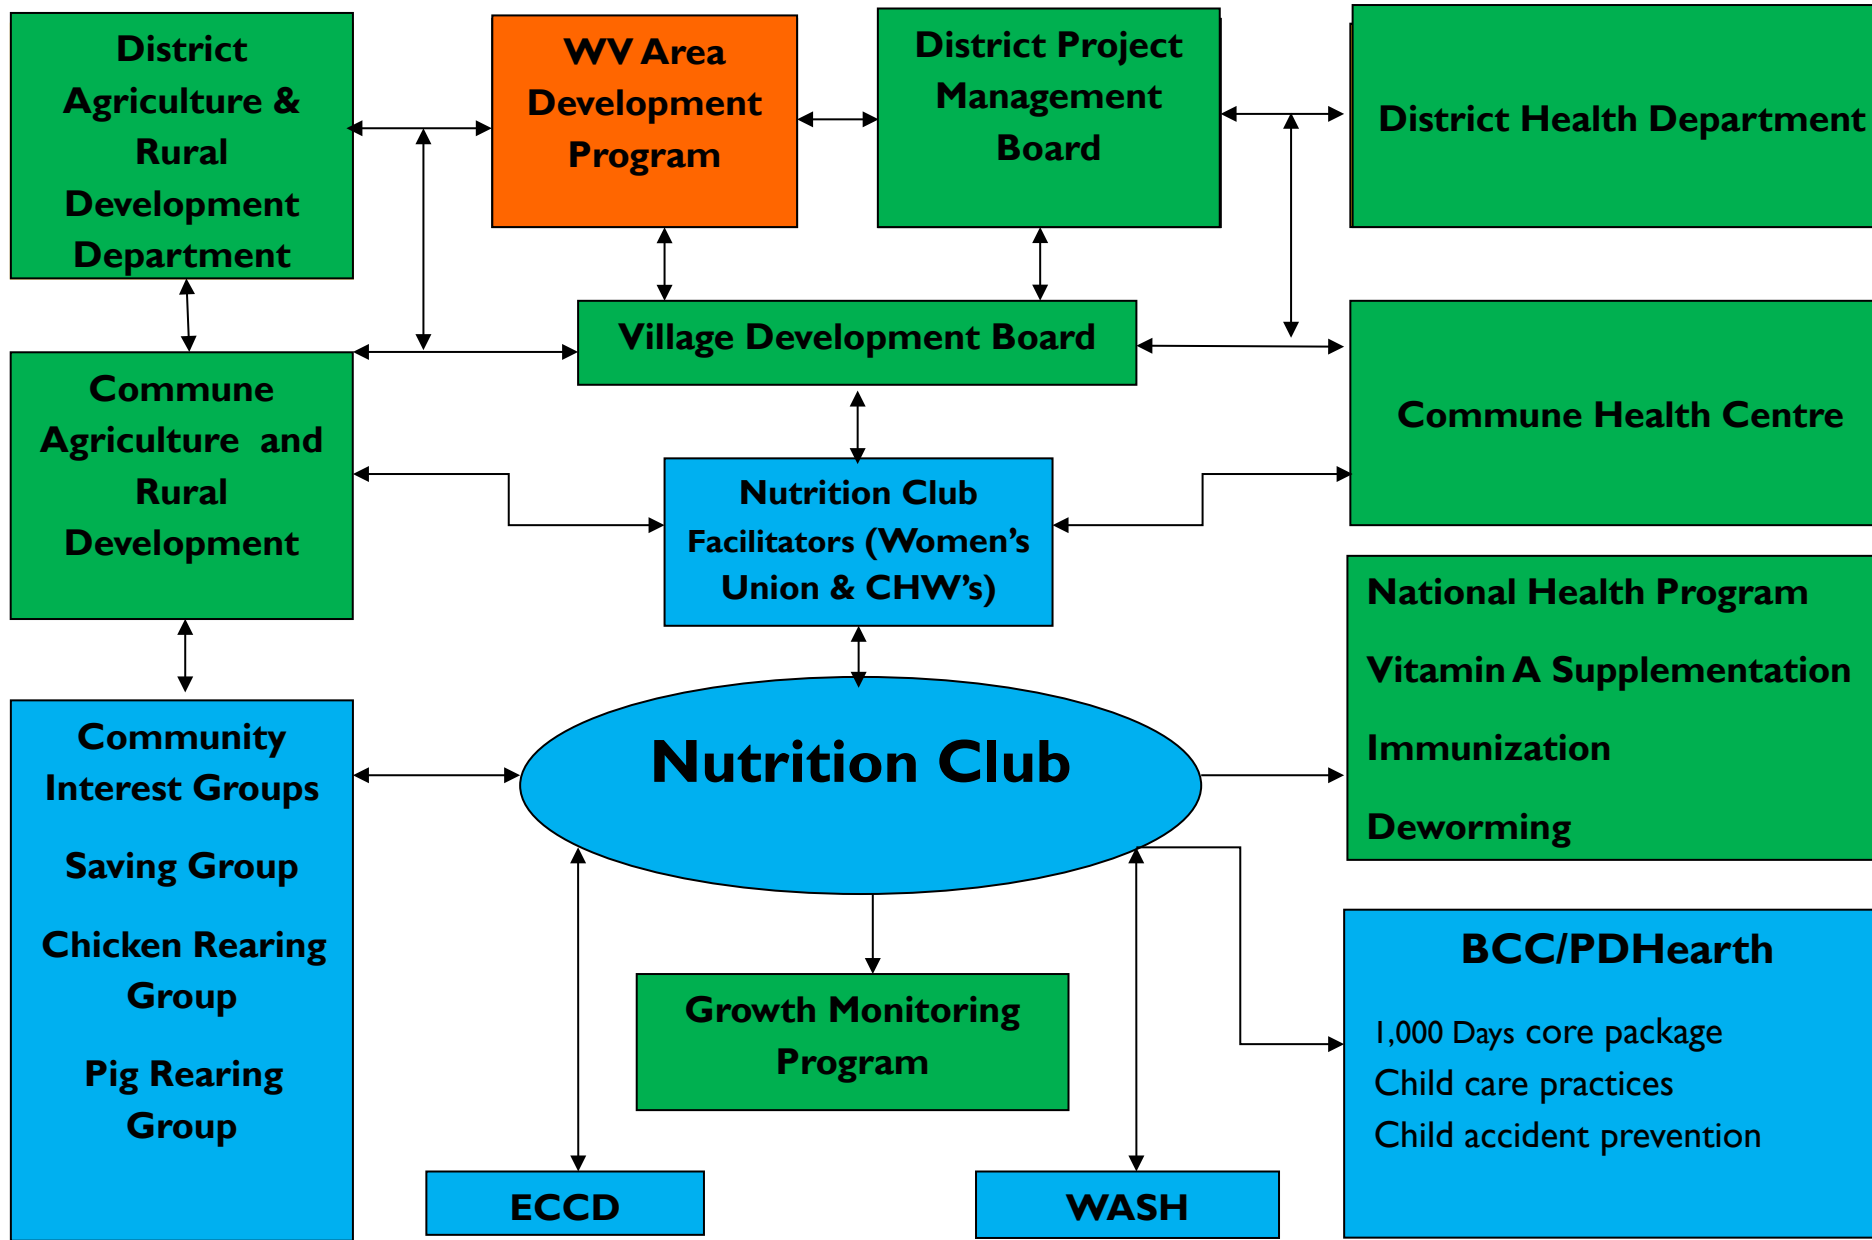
District Agriculture & Rural Development Department

WV Area Development Program

District Project Management Board

District Health Department

Village Development Board

Commune Agriculture and Rural Development

Commune Health Centre

Nutrition Club Facilitators (Women's Union & CHW's)

National Health Program

Vitamin A Supplementation

Immunization

Deworming

Community Interest Groups

Saving Group

Chicken Rearing Group

Pig Rearing Group

Nutrition Club

Growth Monitoring Program

BCC/PDHearth

1,000 Days core package
Child care practices
Child accident prevention

ECCD

WASH